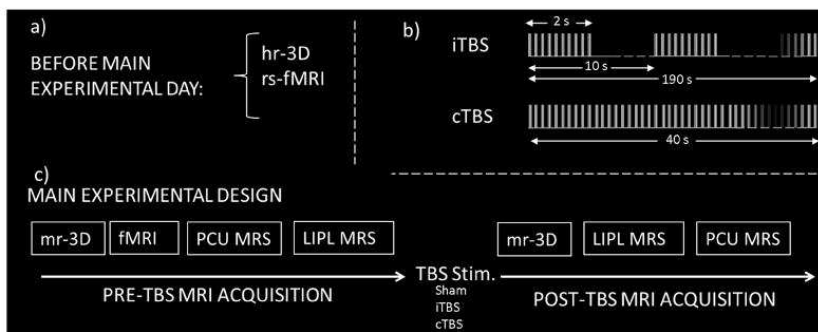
a)

BEFORE MAIN EXPERIMENTAL DAY:

hr-3D
rs-fMRI

b)

iTBS

2 s

10 s

190 s

cTBS

40 s

c)

MAIN EXPERIMENTAL DESIGN

mr-3D

fMRI

PCU MRS

LIPL MRS

TBS Stim.

Sham
iTBS
cTBS

mr-3D

LIPL MRS

PCU MRS

PRE-TBS MRI ACQUISITION

POST-TBS MRI ACQUISITION